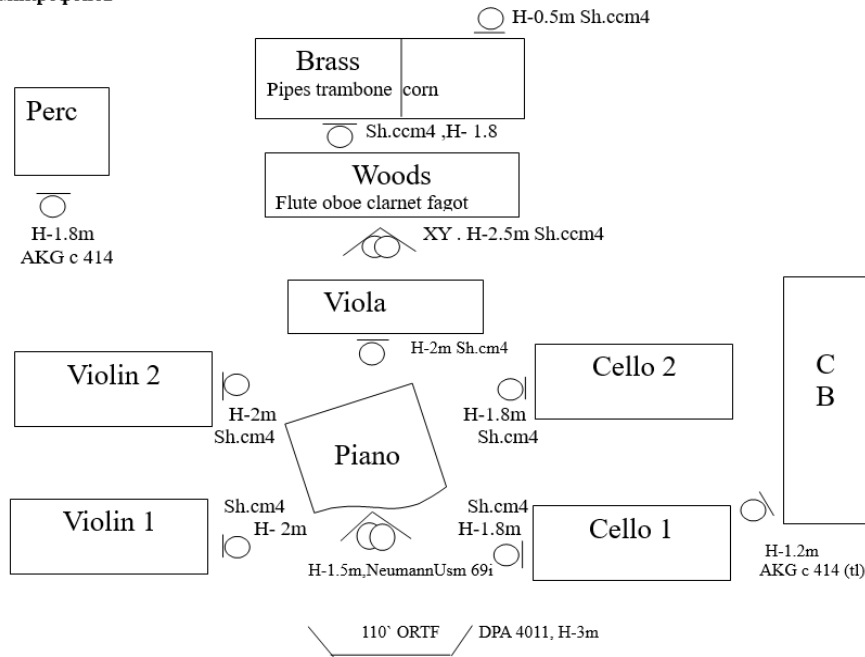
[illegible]

H-0.5m Sh.ccm4

Brass
Pipes trambone corn

Perc

Sh.ccm4 ,H- 1.8

Woods
Flute oboe clarnet fagot

H-1.8m
AKG c 414

XY . H-2.5m Sh.ccm4

Viola

H-2m Sh.cm4

Violin 2

Cello 2

C
B

H-2m
Sh.cm4

H-1.8m
Sh.cm4

Piano

Sh.cm4
H- 2m

Sh.cm4
H-1.8m

Violin 1

Cello 1

H-1.5m,NeumannUsm 69i

H-1.2m
AKG c 414 (tl)

110` ORTF

DPA 4011, H-3m